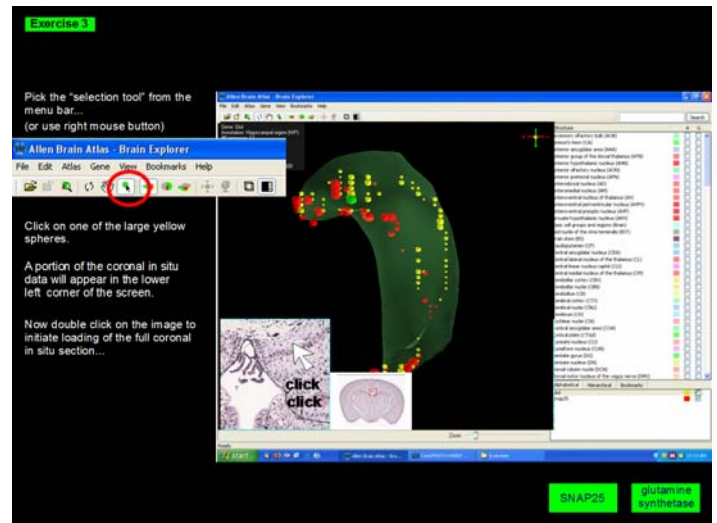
Exercise 3

Pick the "selection tool" from the menu bar...
(or use right mouse button)

Allen Brain Atlas - Brain Explorer

File Edit Atlas Gene View Bookmarks Help

Click on one of the large yellow spheres.

A portion of the coronal in situ data will appear in the lower left corner of the screen.

Now double click on the image to initiate loading of the full coronal in situ section...

Allen Brain Atlas - Brain Explorer

click
click

Zoom

start

SNAP25

glutamine synthetase